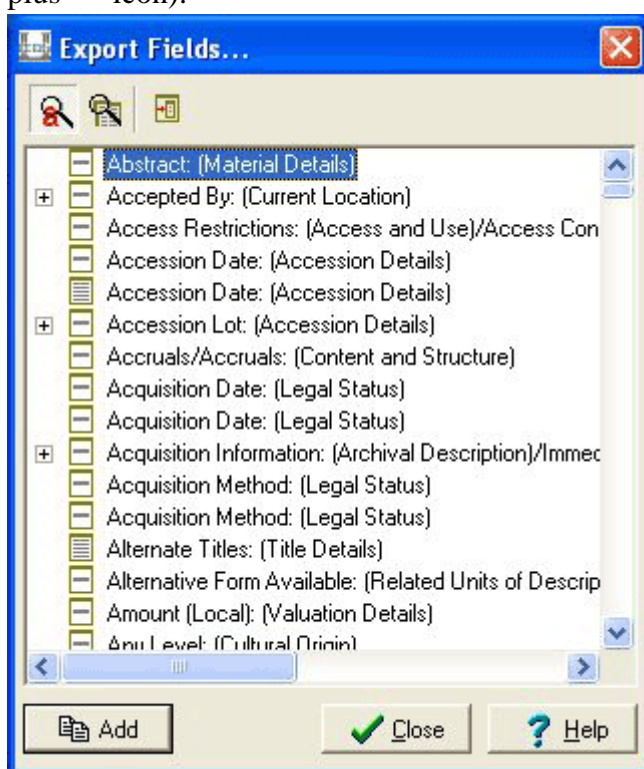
plus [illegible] icon).

Export Fields...

Abstract: (Material Details)
Accepted By: (Current Location)
Access Restrictions: (Access and Use)/Access Con
Accession Date: (Accession Details)
Accession Date: (Accession Details)
Accession Lot: (Accession Details)
Accruals/Accruals: (Content and Structure)
Acquisition Date: (Legal Status)
Acquisition Date: (Legal Status)
Acquisition Information: (Archival Description)/Immec
Acquisition Method: (Legal Status)
Acquisition Method: (Legal Status)
Alternate Titles: (Title Details)
Alternative Form Available: (Related Units of Descrip
Amount (Local): (Valuation Details)
Any Level: (Cultural Origin)

Add
Close
Help